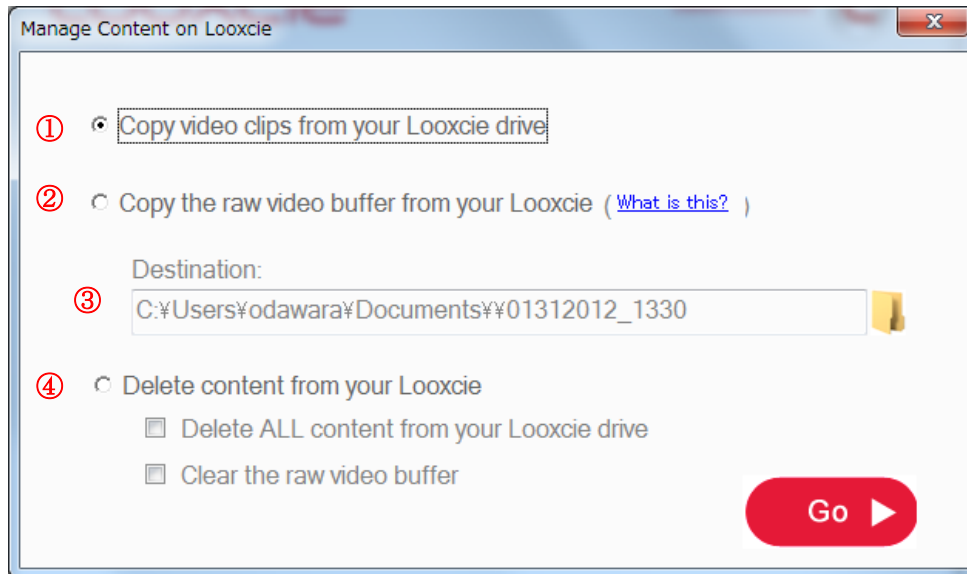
Manage Content on Looxcie

①  Copy video clips from your Looxcie drive

②  Copy the raw video buffer from your Looxcie ( What is this? )

Destination:

③  C:¥Users¥odawara¥Documents¥¥01312012_1330

④  Delete content from your Looxcie

Delete ALL content from your Looxcie drive

Clear the raw video buffer

Go